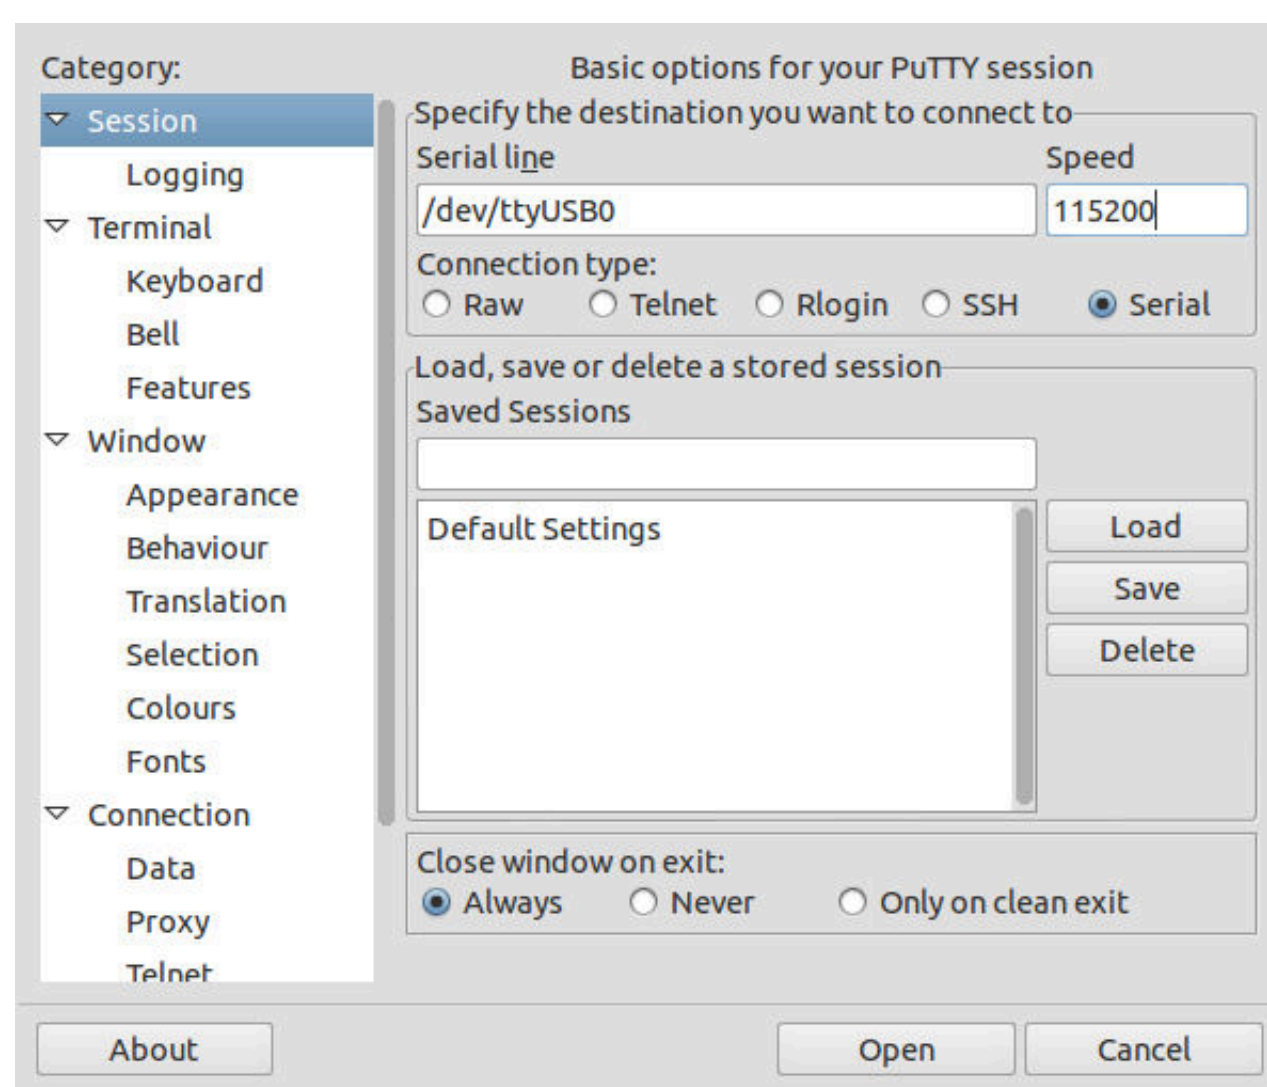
Category:

Session
Logging
Terminal
Keyboard
Bell
Features
Window
Appearance
Behaviour
Translation
Selection
Colours
Fonts
Connection
Data
Proxy
Telnet

Basic options for your PuTTY session

Specify the destination you want to connect to

Serial line
/dev/ttyUSB0

Speed
115200

Connection type:
Raw Telnet Rlogin SSH Serial

Load, save or delete a stored session

Saved Sessions

Default Settings

Load
Save
Delete

Close window on exit:
Always Never Only on clean exit

About
Open
Cancel